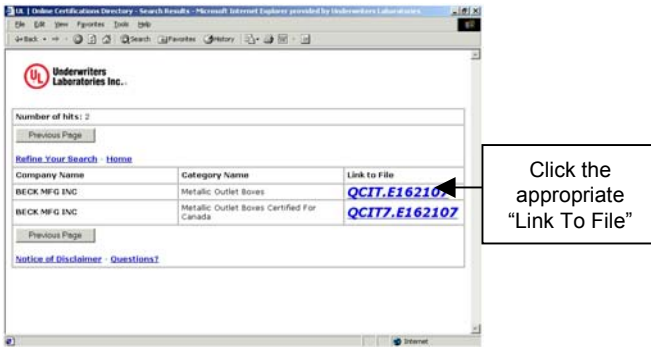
UL | Online Certifications Directory - Search Results - Microsoft Internet Explorer provided by Underwriters Laboratories

File Edit View Favorites Tools Help

Back Search Favorites History

UL Underwriters Laboratories Inc.

Number of hits: 2

Previous Page

Refine Your Search - Home

| Company Name | Category Name | Link to File |
|---|---|---|
| BECK MFG INC | Metallic Outlet Boxes | QCIT.E16210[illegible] |
| BECK MFG INC | Metallic Outlet Boxes Certified For Canada | QCIT7.E162107 |

Previous Page

Notice of Disclaimer - Questions?

Internet

Click the appropriate "Link To File"